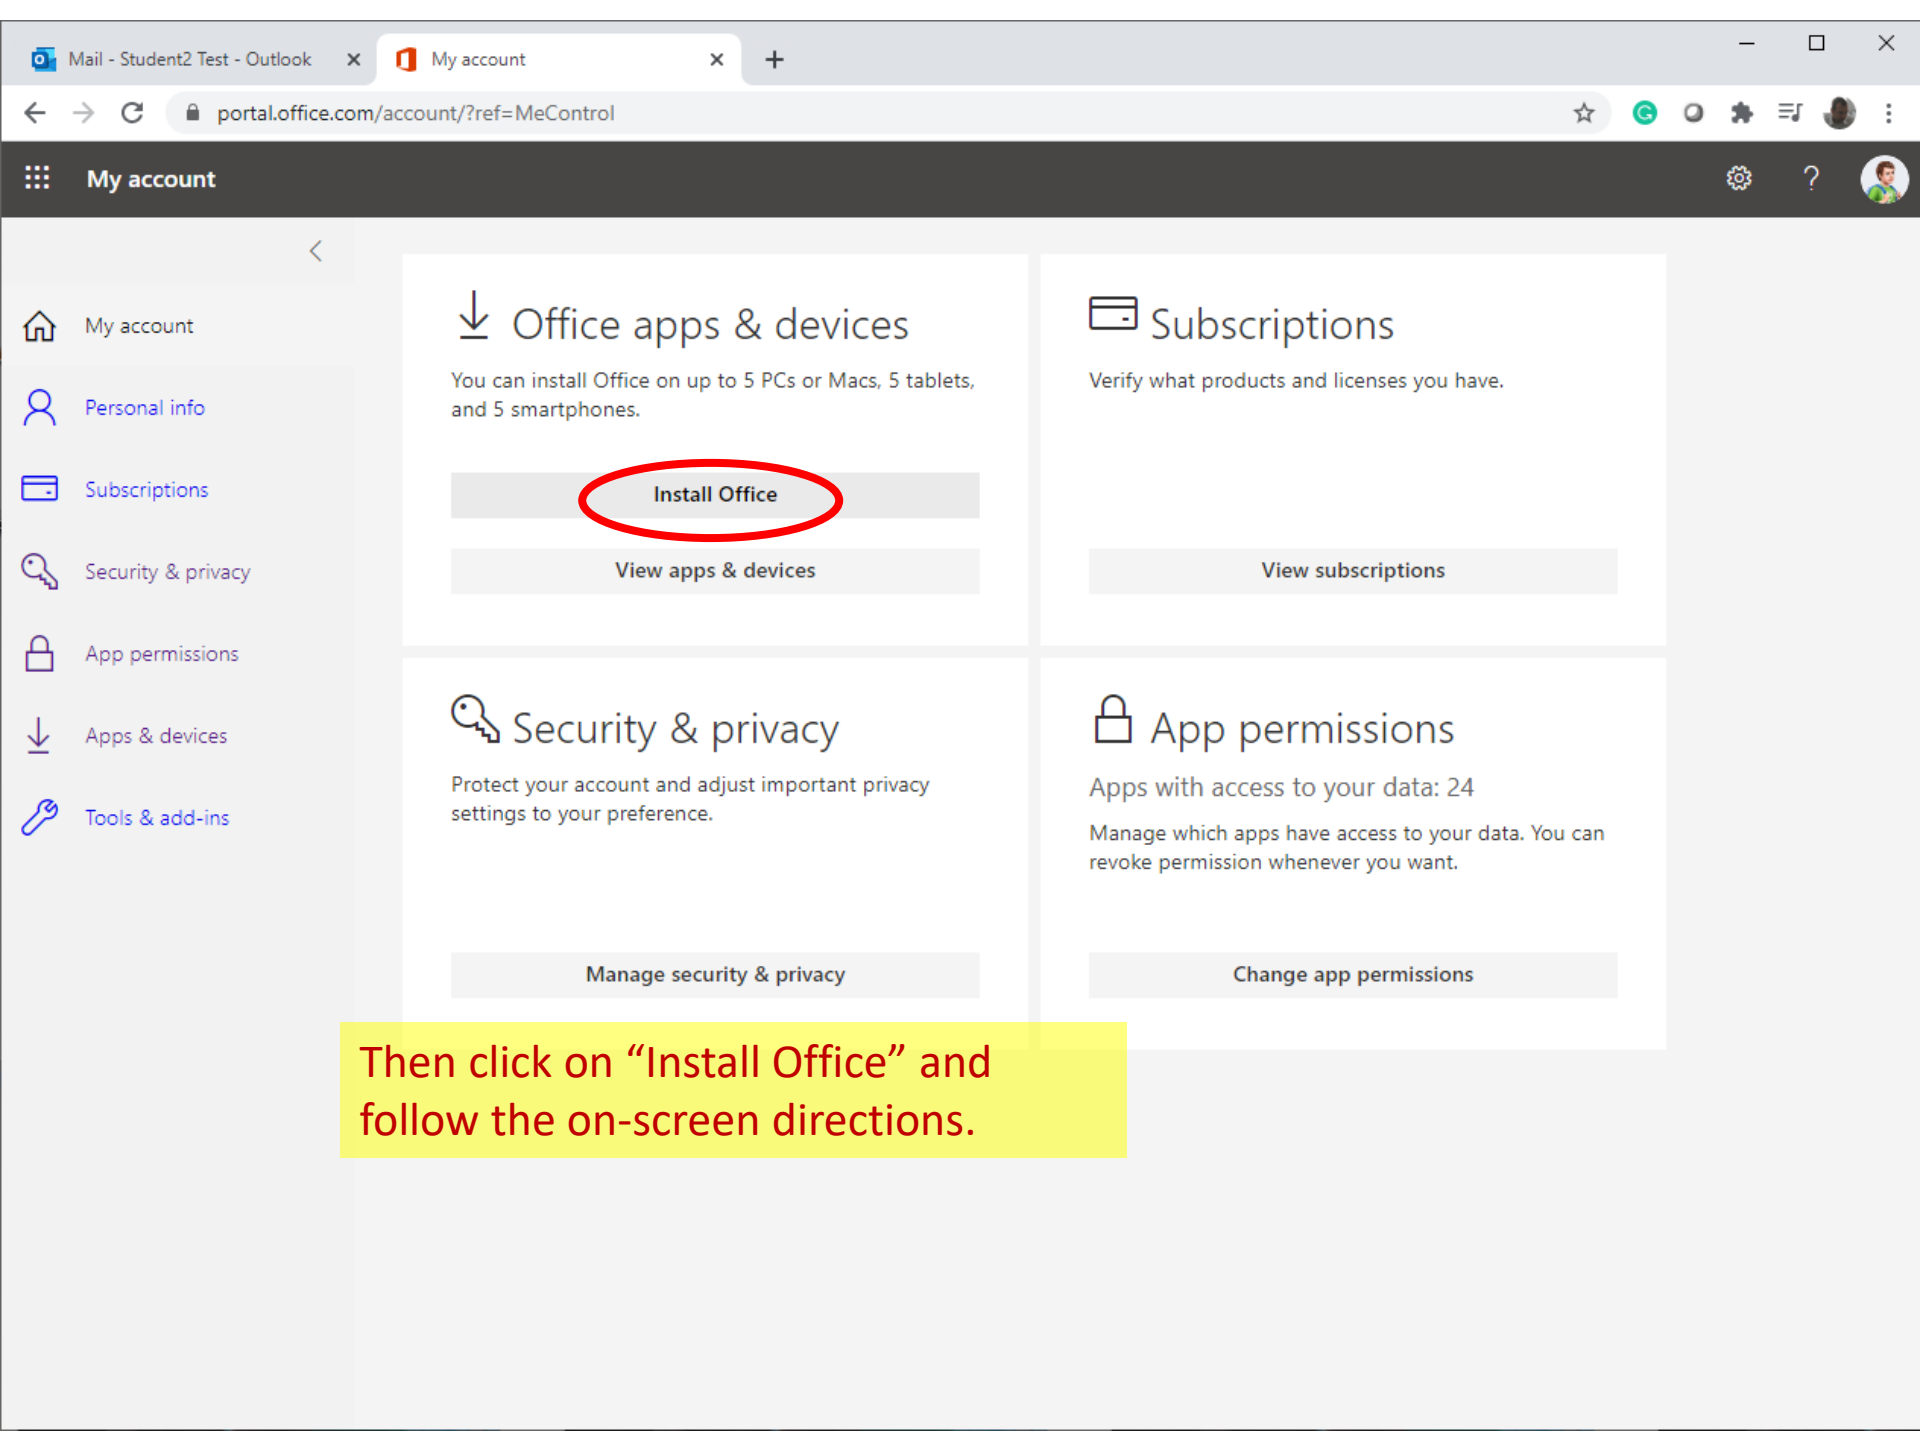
Mail - Student2 Test - Outlook
My account
portal.office.com/account/?ref=MeControl

My account

My account
Personal info
Subscriptions
Security & privacy
App permissions
Apps & devices
Tools & add-ins

Office apps & devices
You can install Office on up to 5 PCs or Macs, 5 tablets, and 5 smartphones.
Install Office
View apps & devices

Subscriptions
Verify what products and licenses you have.
View subscriptions

Security & privacy
Protect your account and adjust important privacy settings to your preference.
Manage security & privacy

App permissions
Apps with access to your data: 24
Manage which apps have access to your data. You can revoke permission whenever you want.
Change app permissions

Then click on "Install Office" and follow the on-screen directions.